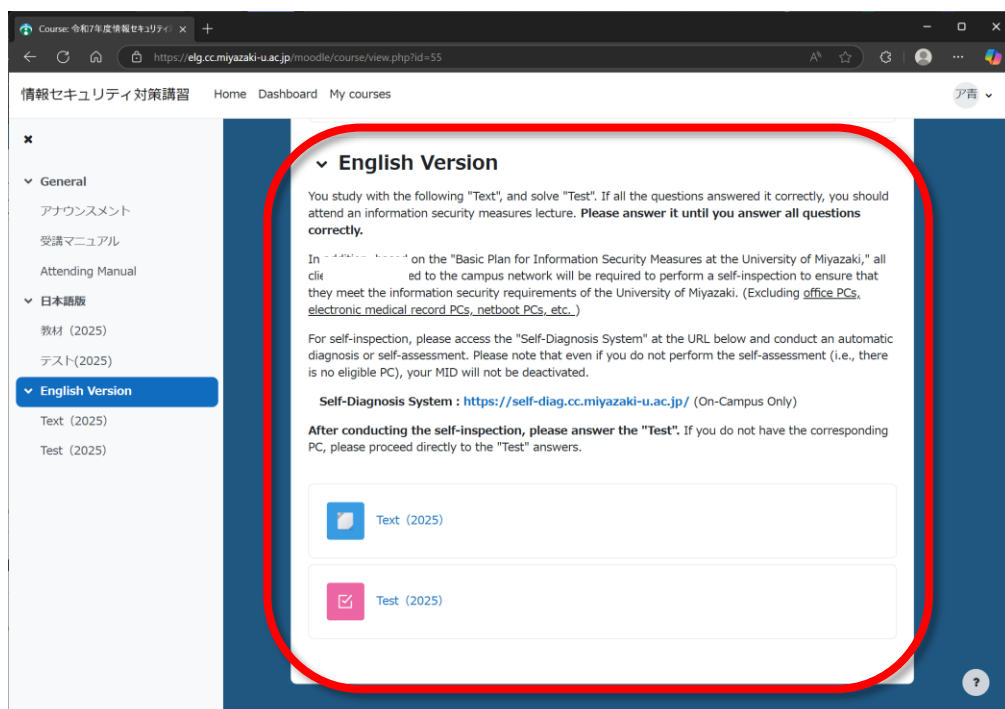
Course: 令和7年度情報セキュリティ ×

https://elg.cc.miyazaki-u.ac.jp/moodle/course/view.php?id=55

情報セキュリティ対策講習 Home Dashboard My courses

ア青

×

General

アナウンスメント

受講マニュアル

Attending Manual

日本語版

教材（2025）

テスト(2025)

English Version

Text（2025）

Test（2025）

English Version

You study with the following "Text", and solve "Test". If all the questions answered it correctly, you should attend an information security measures lecture. **Please answer it until you answer all questions correctly.**

In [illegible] on the "Basic Plan for Information Security Measures at the University of Miyazaki," all cli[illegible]ed to the campus network will be required to perform a self-inspection to ensure that they meet the information security requirements of the University of Miyazaki. (Excluding office PCs, electronic medical record PCs, netboot PCs, etc. )

For self-inspection, please access the "Self-Diagnosis System" at the URL below and conduct an automatic diagnosis or self-assessment. Please note that even if you do not perform the self-assessment (i.e., there is no eligible PC), your MID will not be deactivated.

**Self-Diagnosis System :** https://self-diag.cc.miyazaki-u.ac.jp/ (On-Campus Only)

**After conducting the self-inspection, please answer the "Test".** If you do not have the corresponding PC, please proceed directly to the "Test" answers.

Text（2025）

Test（2025）

?